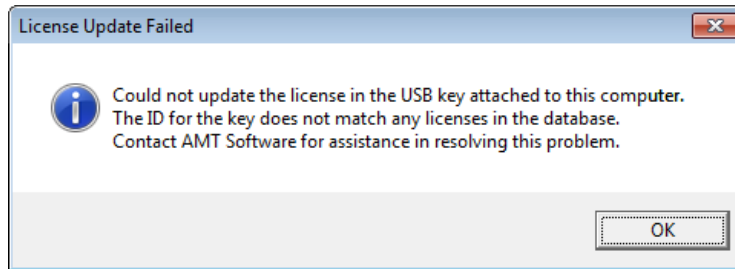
License Update Failed

Could not update the license in the USB key attached to this computer. The ID for the key does not match any licenses in the database. Contact AMT Software for assistance in resolving this problem.

OK